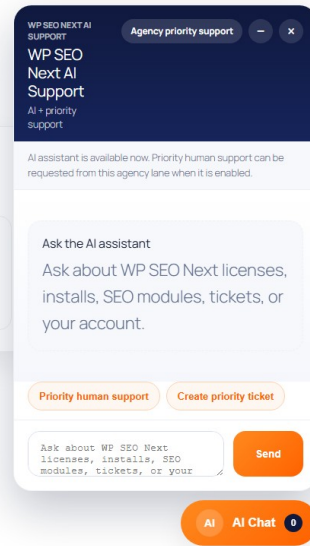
WP SEO NEXT AI SUPPORT

WP SEO Next AI Support

AI + priority support

Agency priority support

–

×

AI assistant is available now. Priority human support can be requested from this agency lane when it is enabled.

Ask the AI assistant

Ask about WP SEO Next licenses, installs, SEO modules, tickets, or your account.

Priority human support

Create priority ticket

Ask about WP SEO Next licenses, installs, SEO modules, tickets, or your

Send

AI

AI Chat

0